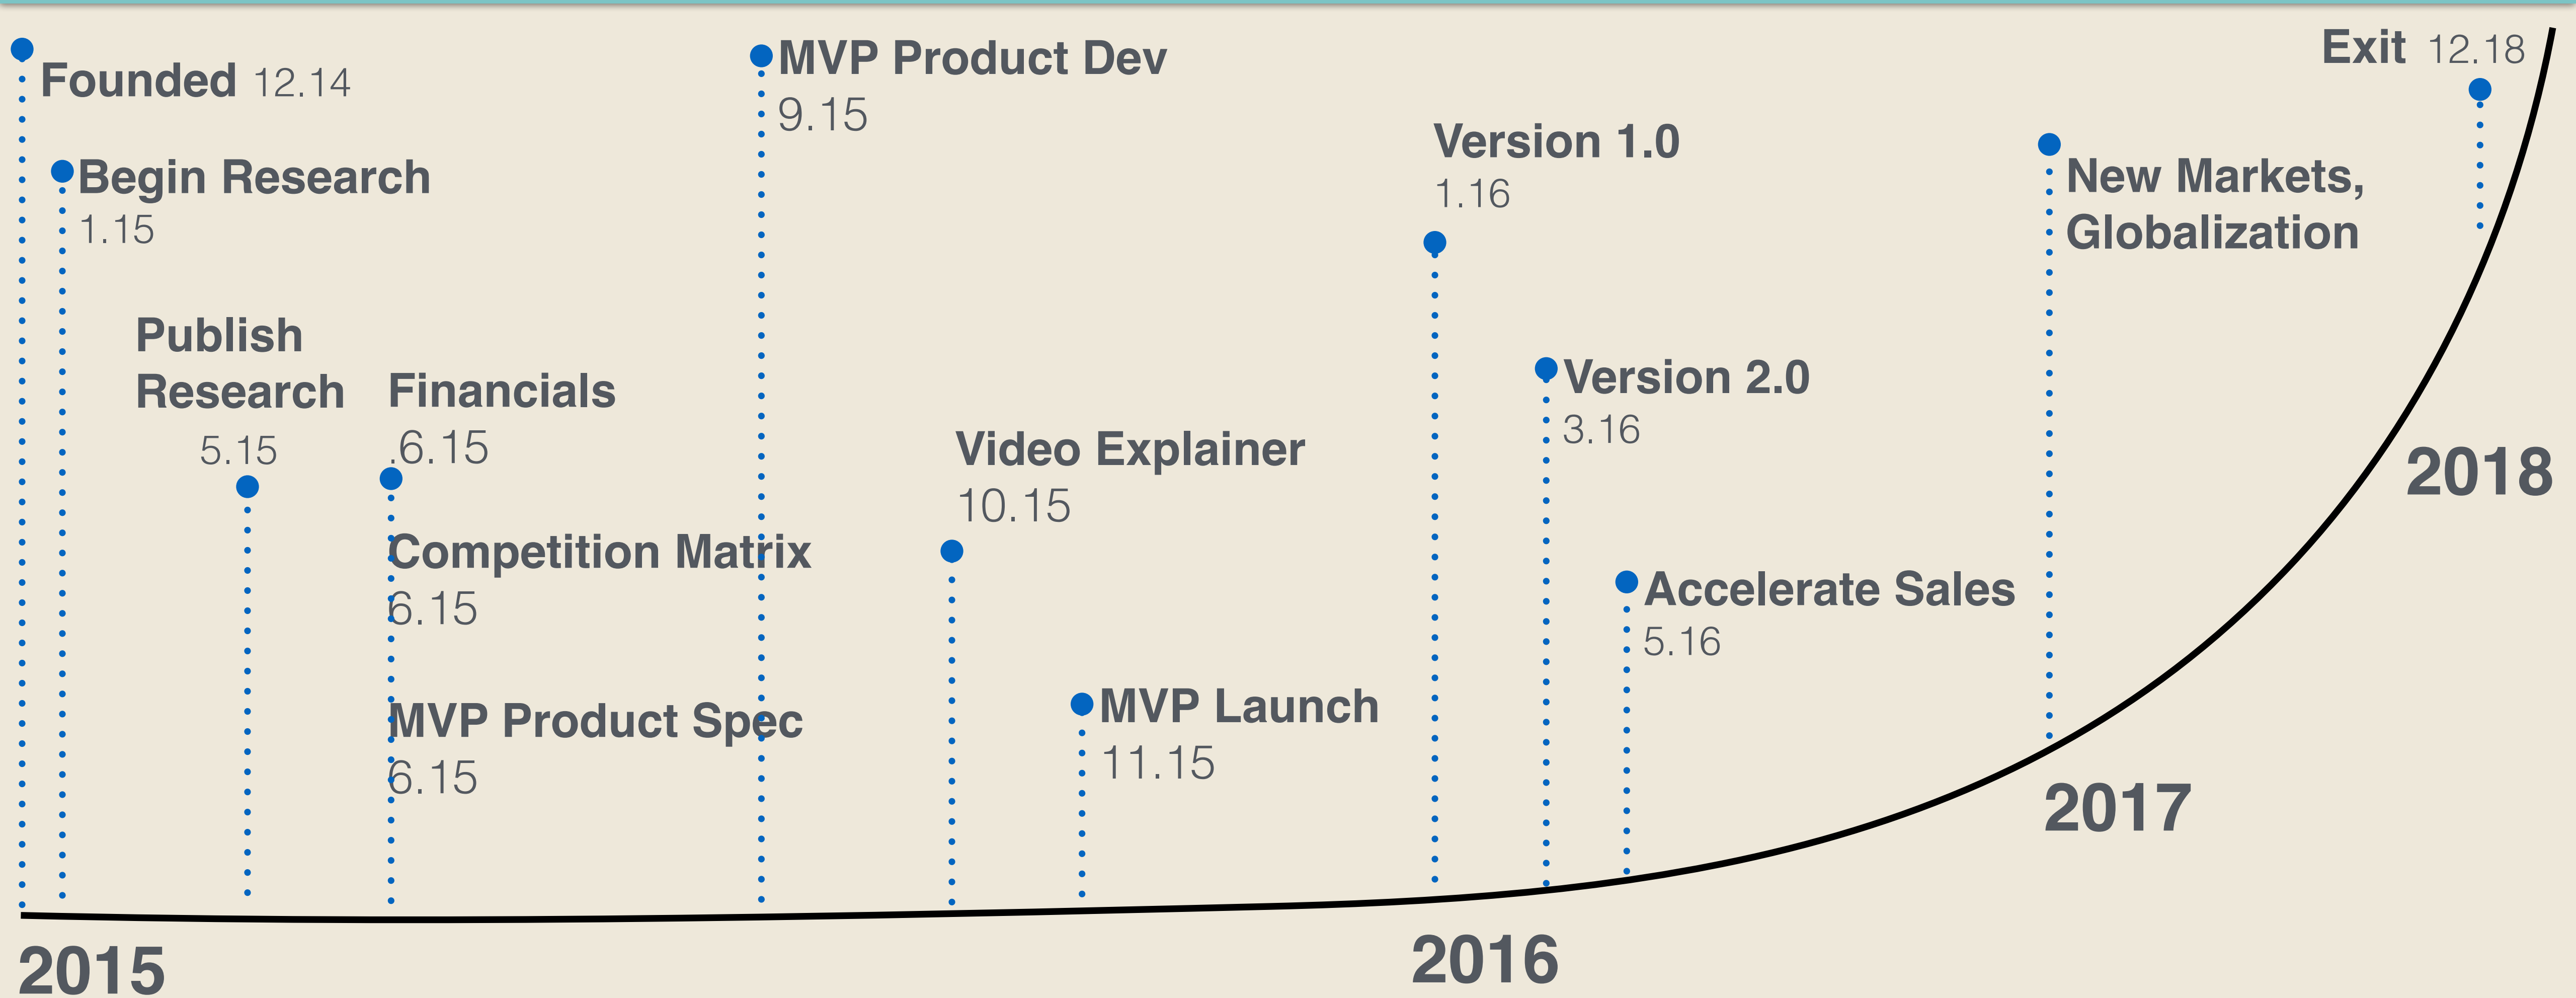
Founded 12.14

Begin Research 1.15

Publish Research 5.15

Financials 6.15

Competition Matrix 6.15

MVP Product Spec 6.15

MVP Product Dev 9.15

Video Explainer 10.15

MVP Launch 11.15

Version 1.0 1.16

Version 2.0 3.16

Accelerate Sales 5.16

New Markets, Globalization

Exit 12.18

2015

2016

2017

2018